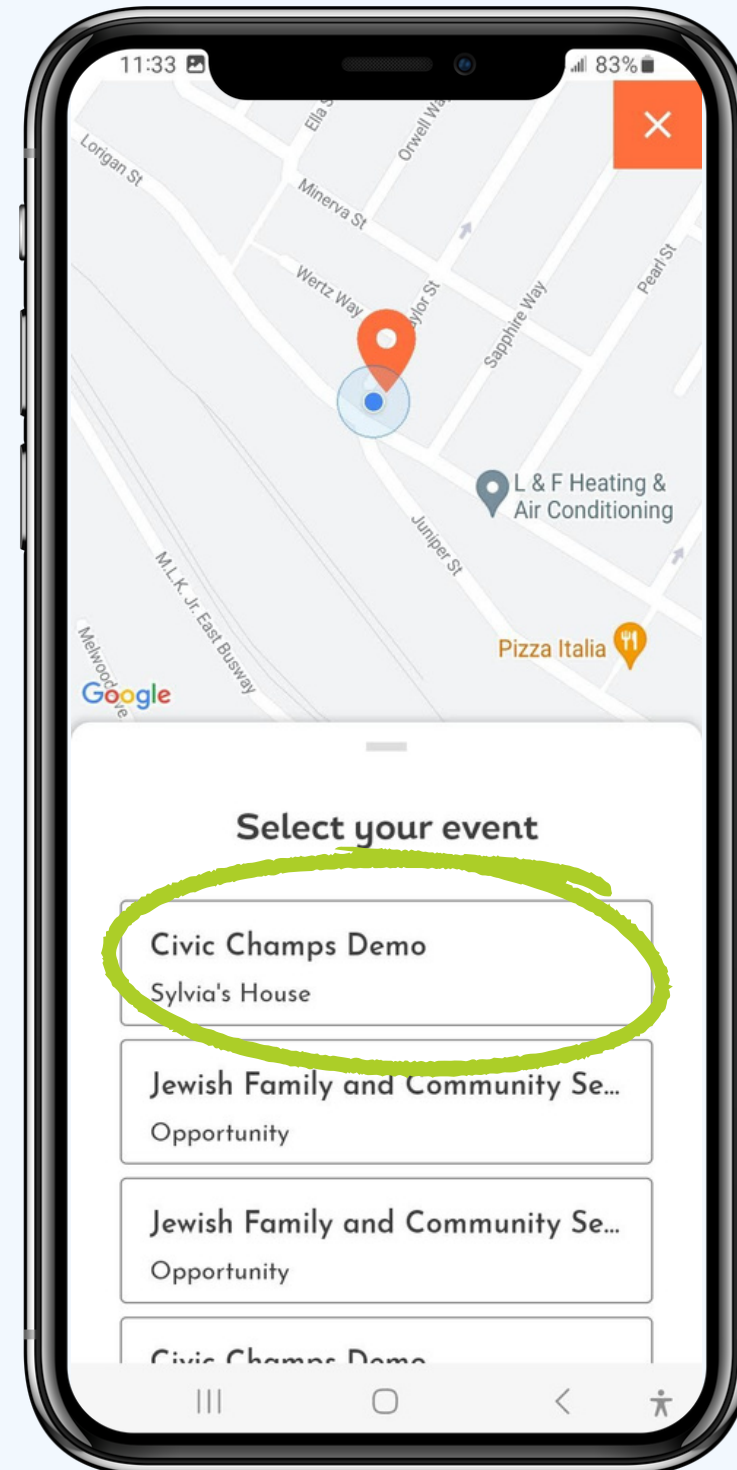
11:33
83%

Lorigan St
Ella St
Orwell Way
Minerva St
Wertz Way
Taylor St
Sapphire Way
Pearl St
L & F Heating & Air Conditioning
Juniper St
M.L.K. Jr. East Busway
Melwood Ave
Pizza Italia
Google

Select your event

Civic Champs Demo
Sylvia's House

Jewish Family and Community Se...
Opportunity

Jewish Family and Community Se...
Opportunity

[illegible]